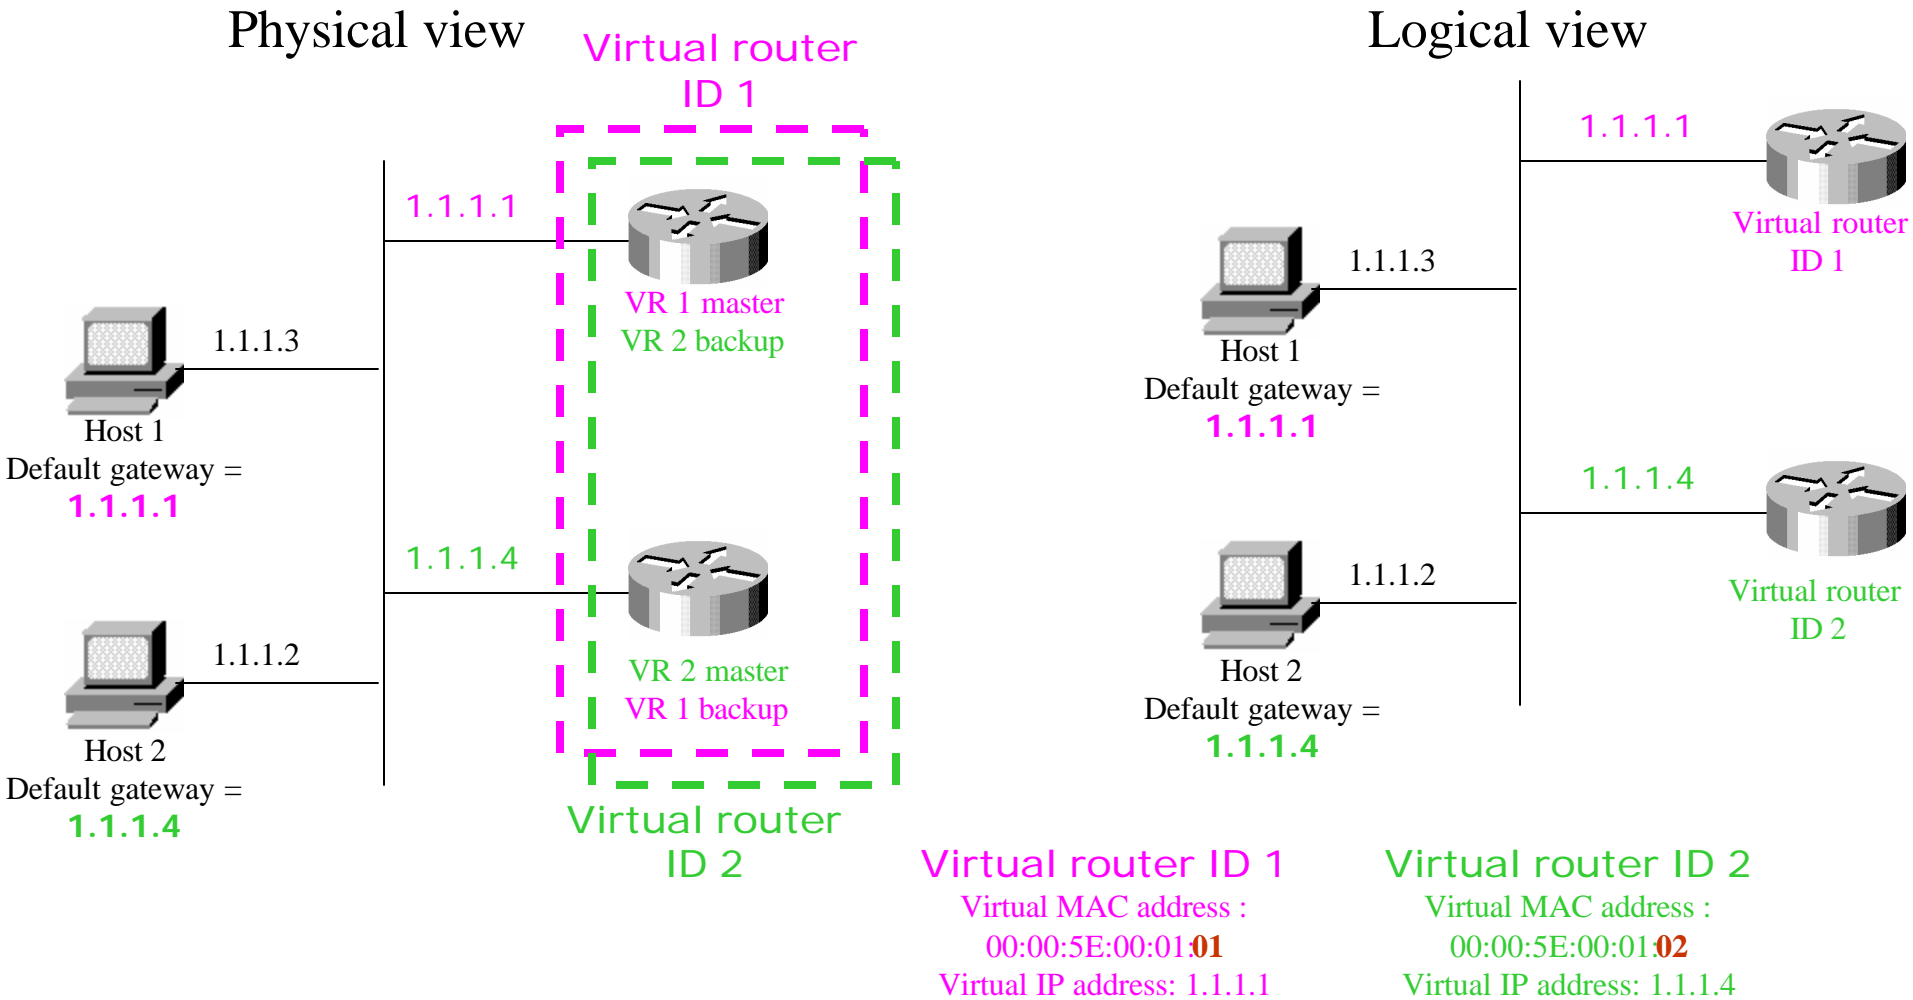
Physical view

Virtual router ID 1

1.1.1.1

VR 1 master
VR 2 backup

1.1.1.3

Host 1
Default gateway =
1.1.1.1

1.1.1.4

VR 2 master
VR 1 backup

1.1.1.2

Host 2
Default gateway =
1.1.1.4

Virtual router ID 2

Logical view

1.1.1.1

Virtual router ID 1

1.1.1.3

Host 1
Default gateway =
1.1.1.1

1.1.1.4

Virtual router ID 2

1.1.1.2

Host 2
Default gateway =
1.1.1.4

Virtual router ID 1
Virtual MAC address :
00:00:5E:00:01:01
Virtual IP address: 1.1.1.1

Virtual router ID 2
Virtual MAC address :
00:00:5E:00:01:02
Virtual IP address: 1.1.1.4